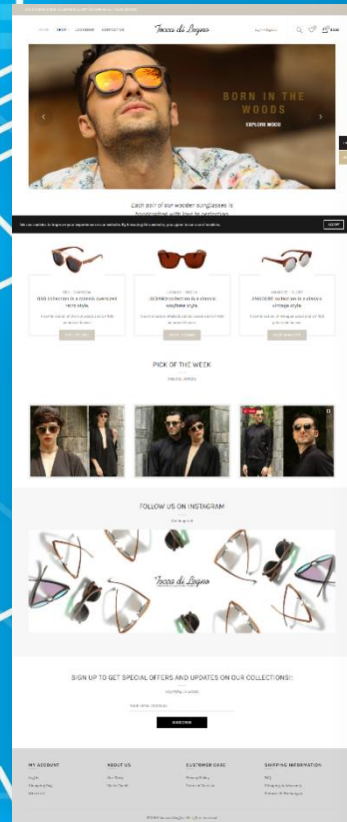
Tocco di Legno

BORN IN THE WOODS

EXPLORE WOOD

Each pair of our wooden sunglasses is handcrafted with love to perfection

PICK OF THE WEEK

FOLLOW US ON INSTAGRAM

Tocco di Legno

SIGN UP TO GET SPECIAL OFFERS AND UPDATES ON OUR COLLECTIONS!

SUBSCRIBE

MY ACCOUNT

ABOUT US

CUSTOMER CARE

SHIPPING INFORMATION